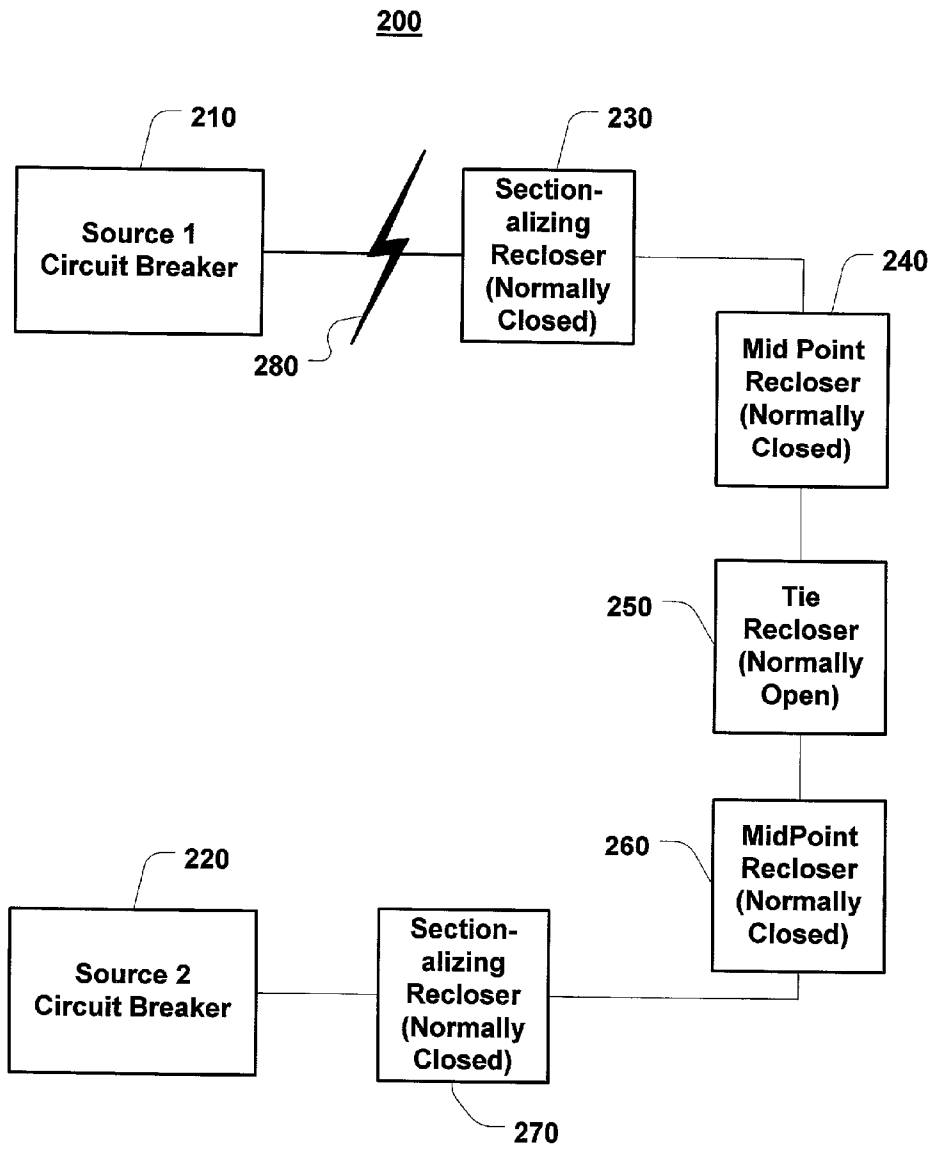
200

210

Source 1 Circuit Breaker

230

Sectionalizing Recloser (Normally Closed)

280

240

Mid Point Recloser (Normally Closed)

250

Tie Recloser (Normally Open)

260

MidPoint Recloser (Normally Closed)

220

Source 2 Circuit Breaker

Sectionalizing Recloser (Normally Closed)

270